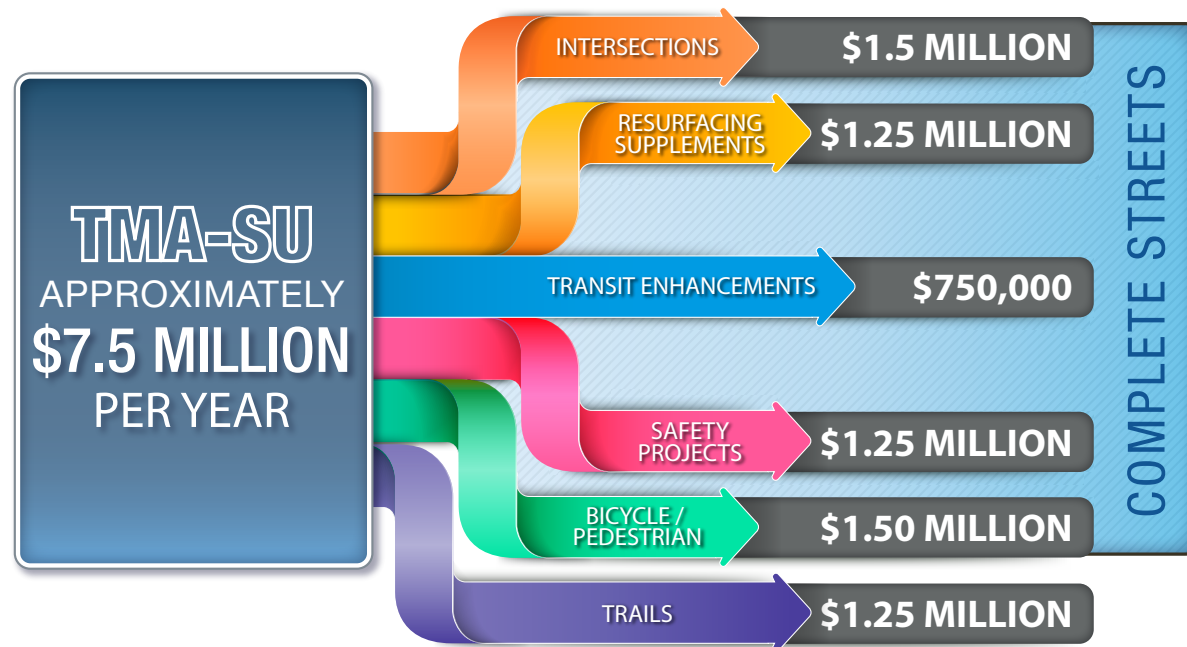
TMA-SU
APPROXIMATELY
\$7.5 MILLION
PER YEAR

INTERSECTIONS
\$1.5 MILLION

RESURFACING SUPPLEMENTS
\$1.25 MILLION

TRANSIT ENHANCEMENTS
\$750,000

SAFETY PROJECTS
\$1.25 MILLION

BICYCLE / PEDESTRIAN
\$1.50 MILLION

TRAILS
\$1.25 MILLION

COMPLETE STREETS